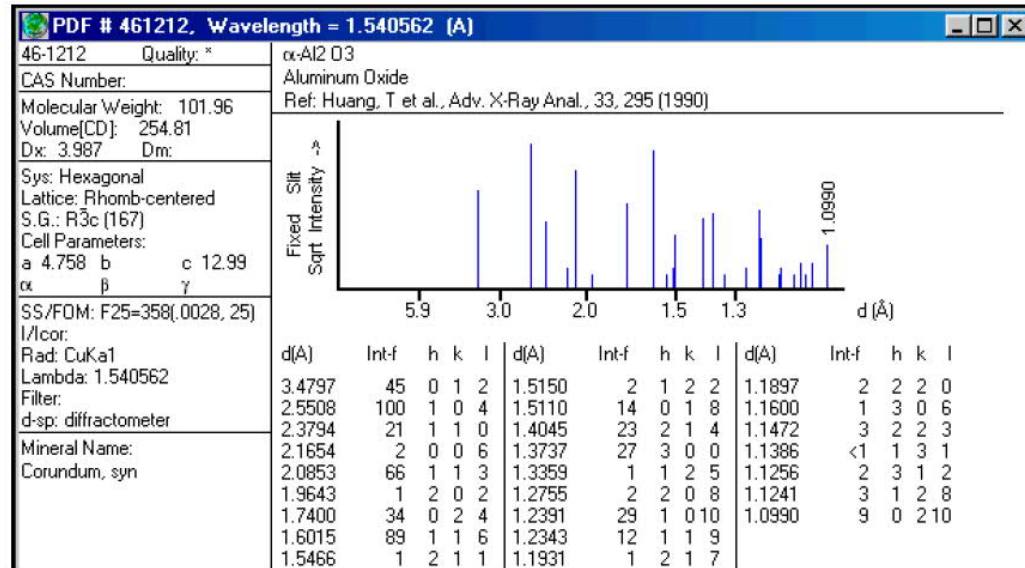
PDF # 461212, Wavelength = 1.540562 (A)

46-1212 Quality: *
CAS Number:
Molecular Weight: 101.96
Volume[CD]: 254.81
Dx: 3.987 Dm:
Sys: Hexagonal
Lattice: Rhomb-centered
S.G.: R$\bar{3}$c (167)
Cell Parameters:
a 4.758 b c 12.99
α β γ
SS/FOM: F25=358(.0028, 25)
I/Icor:
Rad: CuKa1
Lambda: 1.540562
Filter:
d-sp: diffractometer
Mineral Name:
Corundum, syn

α-Al2 O3
Aluminum Oxide
Ref: Huang, T et al., Adv. X-Ray Anal., 33, 295 (1990)

Fixed Slit Sqrt Intensity ->
1.0990
5.9 3.0 2.0 1.5 1.3 d (Å)

| d(A) | Int-f | h | k | l | d(A) | Int-f | h | k | l | d(A) | Int-f | h | k | l |
|---|---|---|---|---|---|---|---|---|---|---|---|---|---|---|
| 3.4797 | 45 | 0 | 1 | 2 | 1.5150 | 2 | 1 | 2 | 2 | 1.1897 | 2 | 2 | 2 | 0 |
| 2.5508 | 100 | 1 | 0 | 4 | 1.5110 | 14 | 0 | 1 | 8 | 1.1600 | 1 | 3 | 0 | 6 |
| 2.3794 | 21 | 1 | 1 | 0 | 1.4045 | 23 | 2 | 1 | 4 | 1.1472 | 3 | 2 | 2 | 3 |
| 2.1654 | 2 | 0 | 0 | 6 | 1.3737 | 27 | 3 | 0 | 0 | 1.1386 | <1 | 1 | 3 | 1 |
| 2.0853 | 66 | 1 | 1 | 3 | 1.3359 | 1 | 1 | 2 | 5 | 1.1256 | 2 | 3 | 1 | 2 |
| 1.9643 | 1 | 2 | 0 | 2 | 1.2755 | 2 | 2 | 0 | 8 | 1.1241 | 3 | 1 | 2 | 8 |
| 1.7400 | 34 | 0 | 2 | 4 | 1.2391 | 29 | 1 | 0 | 10 | 1.0990 | 9 | 0 | 2 | 10 |
| 1.6015 | 89 | 1 | 1 | 6 | 1.2343 | 12 | 1 | 1 | 9 | | | | | |
| 1.5466 | 1 | 2 | 1 | 1 | 1.1931 | 1 | 2 | 1 | 7 | | | | | |